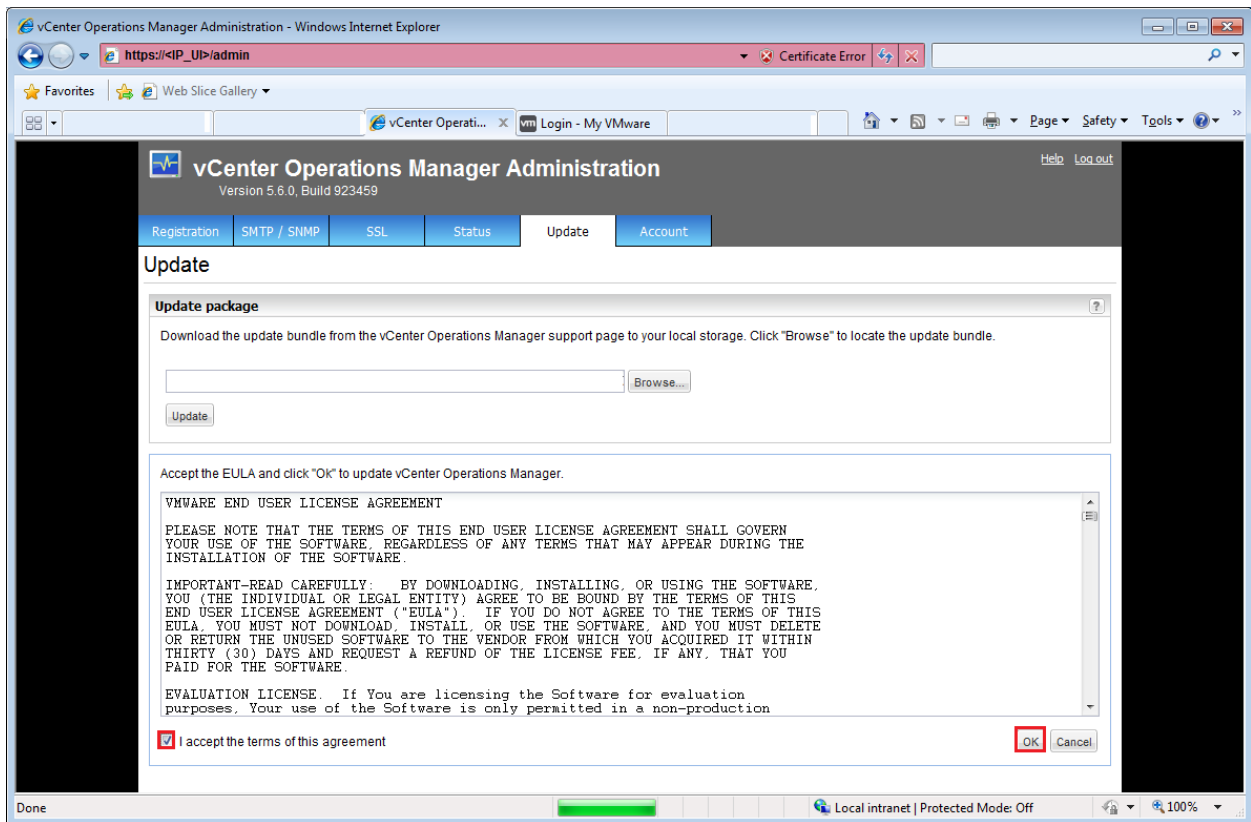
vCenter Operations Manager Administration - Windows Internet Explorer

https://<IP_UI>/admin

Certificate Error

Favorites

Web Slice Gallery

vCenter Operati...

Login - My VMware

Page ▾ Safety ▾ Tools ▾

vCenter Operations Manager Administration
Version 5.6.0, Build 923459

Help Log out

Registration | SMTP / SNMP | SSL | Status | Update | Account

Update

Update package

Download the update bundle from the vCenter Operations Manager support page to your local storage. Click "Browse" to locate the update bundle.

Browse...

Update

Accept the EULA and click "Ok" to update vCenter Operations Manager.

VMWARE END USER LICENSE AGREEMENT

PLEASE NOTE THAT THE TERMS OF THIS END USER LICENSE AGREEMENT SHALL GOVERN YOUR USE OF THE SOFTWARE, REGARDLESS OF ANY TERMS THAT MAY APPEAR DURING THE INSTALLATION OF THE SOFTWARE.

IMPORTANT-READ CAREFULLY: BY DOWNLOADING, INSTALLING, OR USING THE SOFTWARE, YOU (THE INDIVIDUAL OR LEGAL ENTITY) AGREE TO BE BOUND BY THE TERMS OF THIS END USER LICENSE AGREEMENT ("EULA"). IF YOU DO NOT AGREE TO THE TERMS OF THIS EULA, YOU MUST NOT DOWNLOAD, INSTALL, OR USE THE SOFTWARE, AND YOU MUST DELETE OR RETURN THE UNUSED SOFTWARE TO THE VENDOR FROM WHICH YOU ACQUIRED IT WITHIN THIRTY (30) DAYS AND REQUEST A REFUND OF THE LICENSE FEE, IF ANY, THAT YOU PAID FOR THE SOFTWARE.

EVALUATION LICENSE. If You are licensing the Software for evaluation purposes, Your use of the Software is only permitted in a non-production

I accept the terms of this agreement

OK Cancel

Done

Local intranet | Protected Mode: Off

100%